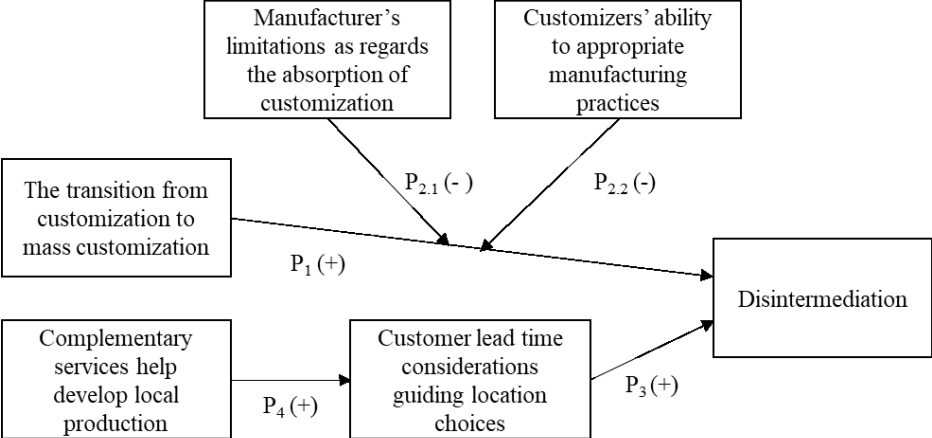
Manufacturer's limitations as regards the absorption of customization

Customizers' ability to appropriate manufacturing practices

The transition from customization to mass customization

$P_{2.1}$ (- )

$P_{2.2}$ (-)

$P_1$ (+)

Disintermediation

Complementary services help develop local production

$P_4$ (+)

Customer lead time considerations guiding location choices

$P_3$ (+)